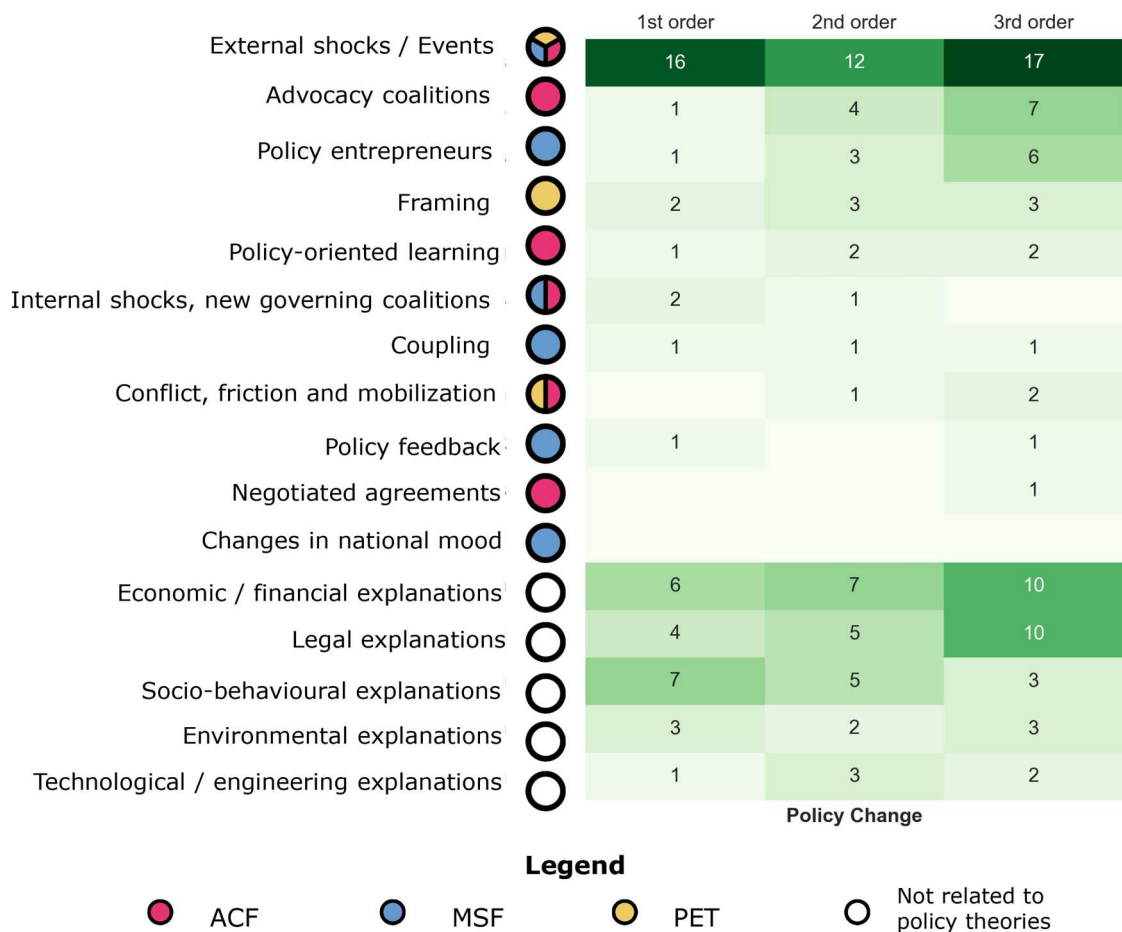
| | 1st order | 2nd order | 3rd order |
|---|---|---|---|
| External shocks / Events | 16 | 12 | 17 |
| Advocacy coalitions | 1 | 4 | 7 |
| Policy entrepreneurs | 1 | 3 | 6 |
| Framing | 2 | 3 | 3 |
| Policy-oriented learning | 1 | 2 | 2 |
| Internal shocks, new governing coalitions | 2 | 1 | |
| Coupling | 1 | 1 | 1 |
| Conflict, friction and mobilization | | 1 | 2 |
| Policy feedback | 1 | | 1 |
| Negotiated agreements | | | 1 |
| Changes in national mood | | | |
| Economic / financial explanations | 6 | 7 | 10 |
| Legal explanations | 4 | 5 | 10 |
| Socio-behavioural explanations | 7 | 5 | 3 |
| Environmental explanations | 3 | 2 | 3 |
| Technological / engineering explanations | 1 | 3 | 2 |

Policy Change

Legend

ACF MSF PET Not related to policy theories